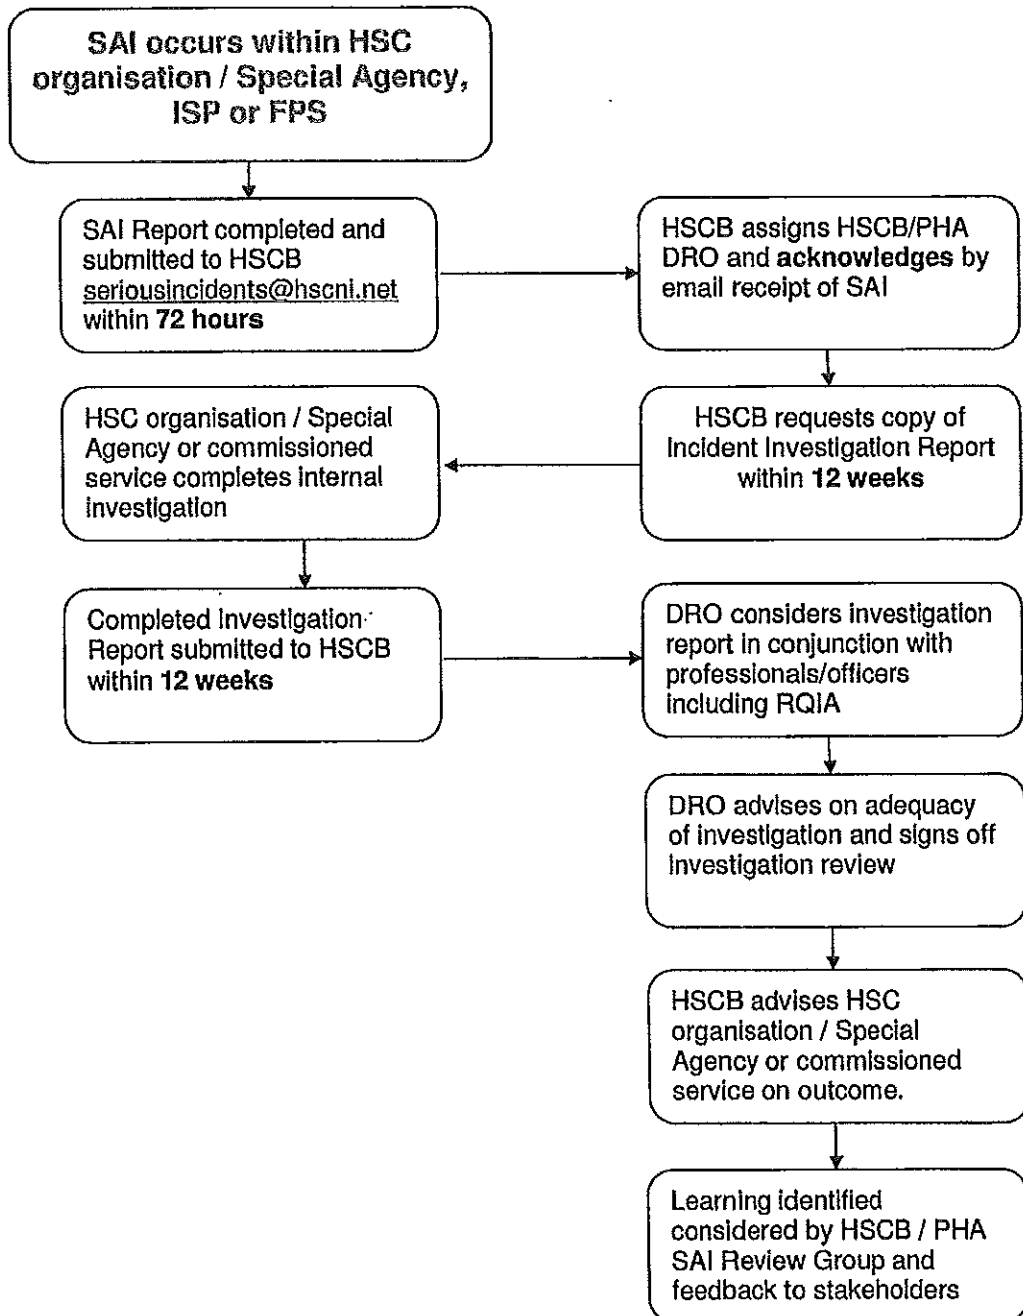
SAI occurs within HSC organisation / Special Agency, ISP or FPS

SAI Report completed and submitted to HSCB seriousincidents@hscni.net within 72 hours

HSCB assigns HSCB/PHA DRO and acknowledges by email receipt of SAI

HSCB requests copy of Incident Investigation Report within 12 weeks

HSC organisation / Special Agency or commissioned service completes internal investigation

Completed Investigation Report submitted to HSCB within 12 weeks

DRO considers investigation report in conjunction with professionals/officers including RQIA

DRO advises on adequacy of investigation and signs off investigation review

HSCB advises HSC organisation / Special Agency or commissioned service on outcome.

Learning identified considered by HSCB / PHA SAI Review Group and feedback to stakeholders